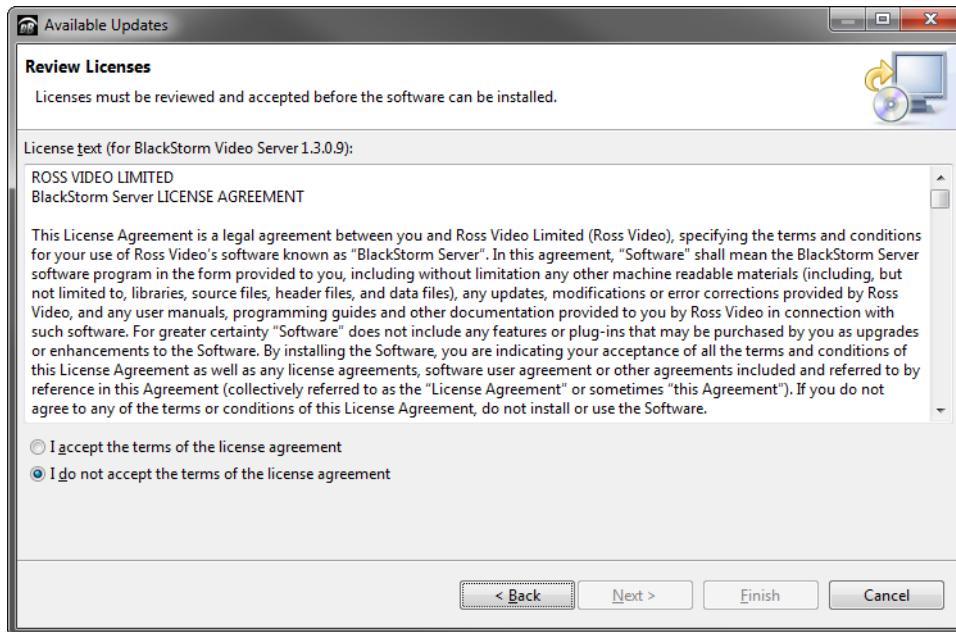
Available Updates

Review Licenses

Licenses must be reviewed and accepted before the software can be installed.

License text (for BlackStorm Video Server 1.3.0.9):

ROSS VIDEO LIMITED
BlackStorm Server LICENSE AGREEMENT

This License Agreement is a legal agreement between you and Ross Video Limited (Ross Video), specifying the terms and conditions for your use of Ross Video's software known as "BlackStorm Server". In this agreement, "Software" shall mean the BlackStorm Server software program in the form provided to you, including without limitation any other machine readable materials (including, but not limited to, libraries, source files, header files, and data files), any updates, modifications or error corrections provided by Ross Video, and any user manuals, programming guides and other documentation provided to you by Ross Video in connection with such software. For greater certainty "Software" does not include any features or plug-ins that may be purchased by you as upgrades or enhancements to the Software. By installing the Software, you are indicating your acceptance of all the terms and conditions of this License Agreement as well as any license agreements, software user agreement or other agreements included and referred to by reference in this Agreement (collectively referred to as the "License Agreement" or sometimes "this Agreement"). If you do not agree to any of the terms or conditions of this License Agreement, do not install or use the Software.

I accept the terms of the license agreement

I do not accept the terms of the license agreement

< Back

Next >

Finish

Cancel